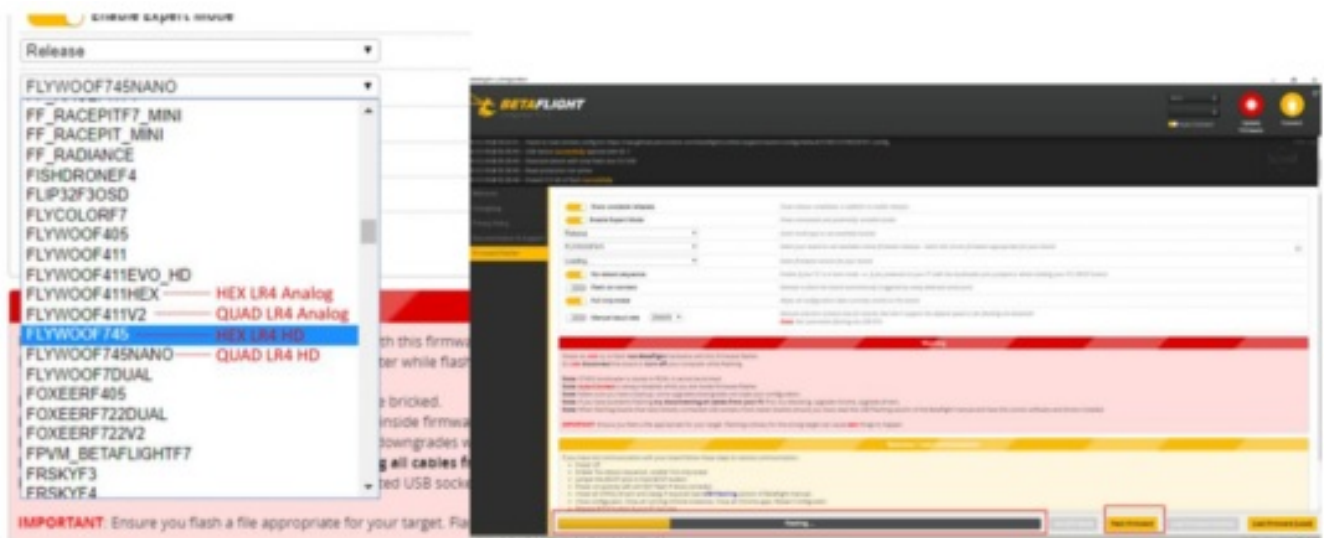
Enable Expert Mode

Release

FLYWOOF745NANO

FF_RACEPITF7_MINI
FF_RACEPIT_MINI
FF_RADIANCE
FISHDRONEF4
FLIP32F3OSD
FLYCOLORF7
FLYWOOF405
FLYWOOF411
FLYWOOF411EVO_HD
FLYWOOF411HEX HEX LR4 Analog
FLYWOOF411V2 QUAD LR4 Analog
FLYWOOF745 HEX LR4 HD
FLYWOOF745NANO QUAD LR4 HD
FLYWOOF7DUAL
FOXEERF405
FOXEERF722DUAL
FOXEERF722V2
FPVM_BETAFLIGHTF7
FRSKYF3
FRSKYF4

th this firmwa
ter while flash
e bricked.
inside firmwa
downgrades w
g all cables fr
ted USB socke

IMPORTANT: Ensure you flash a file appropriate for your target. Fla

BETAFLIGHT

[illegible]

Flashing...